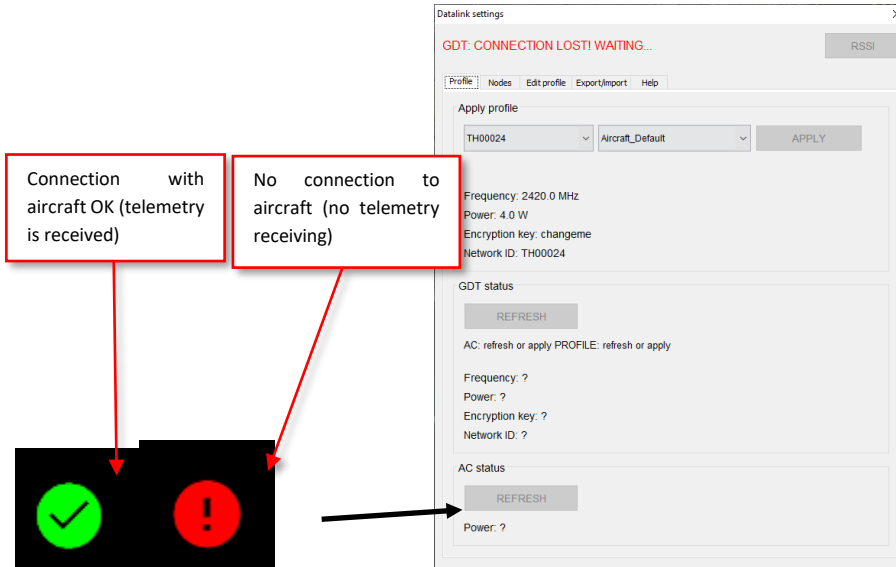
Connection with aircraft OK (telemetry is received)

No connection to aircraft (no telemetry receiving)

Datalink settings

×

GDT: CONNECTION LOST! WAITING...

RSSI

Profile | Nodes | Edit profile | Export/import | Help

Apply profile

TH00024

Aircraft_Default

APPLY

Frequency: 2420.0 MHz
Power: 4.0 W
Encryption key: changeme
Network ID: TH00024

GDT status

REFRESH

AC: refresh or apply PROFILE: refresh or apply

Frequency: ?
Power: ?
Encryption key: ?
Network ID: ?

AC status

REFRESH

Power: ?